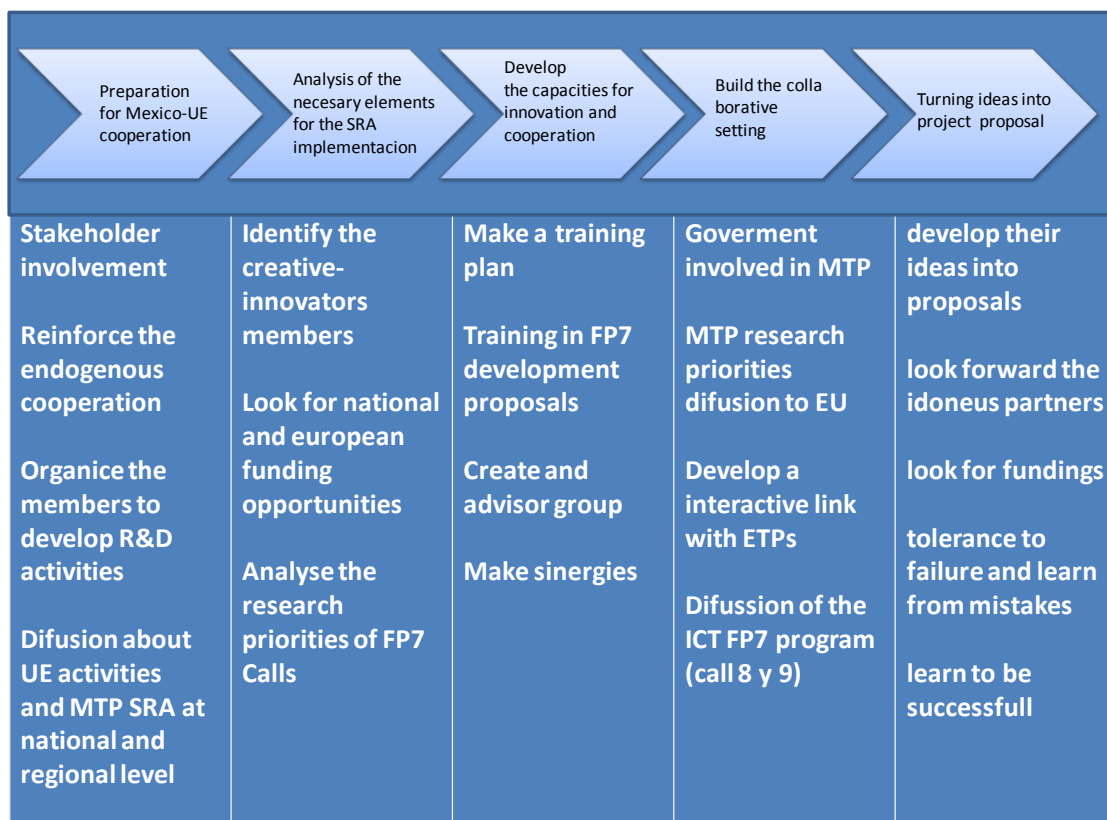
Preparation for Mexico-UE cooperation

Analysis of the necesary elements for the SRA implementacion

Develop the capacities for innovation and cooperation

Build the colla borative setting

Turning ideas into project proposal

Stakeholder involvement

Reinforce the endogenous cooperation

Organice the members to develop R&D activities

Difusion about UE activities and MTP SRA at national and regional level

Identify the creative-innovators members

Look for national and european funding opportunities

Analyse the research priorities of FP7 Calls

Make a training plan

Training in FP7 development proposals

Create and advisor group

Make sinergies

Goverment involved in MTP

MTP research priorities difusion to EU

Develop a interactive link with ETPs

Difussion of the ICT FP7 program (call 8 y 9)

develop their ideas into proposals

look forward the idoneus partners

look for fundings

tolerance to failure and learn from mistakes

learn to be successfull